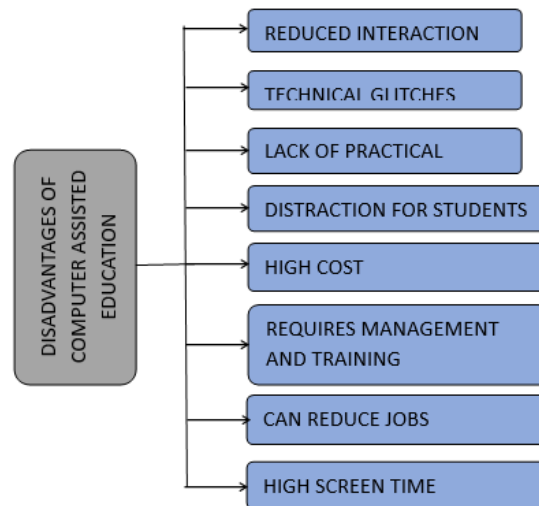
DISADVANTAGES OF COMPUTER ASSISTED EDUCATION

REDUCED INTERACTION

TECHNICAL GLITCHES

LACK OF PRACTICAL

DISTRACTION FOR STUDENTS

HIGH COST

REQUIRES MANAGEMENT AND TRAINING

CAN REDUCE JOBS

HIGH SCREEN TIME